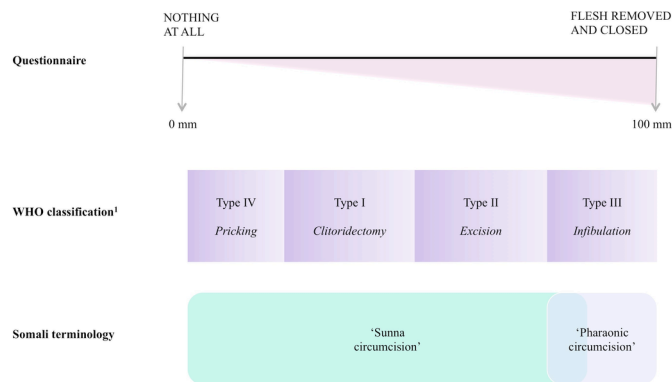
NOTHING AT ALL

FLESH REMOVED AND CLOSED

Questionnaire

0 mm

100 mm

WHO classification$^1$

| Type IV *Pricking* | Type I *Clitoridectomy* | Type II *Excision* | Type III *Infibulation* |
|---|---|---|---|

Somali terminology

'Sunna circumcision'

'Pharaonic circumcision'